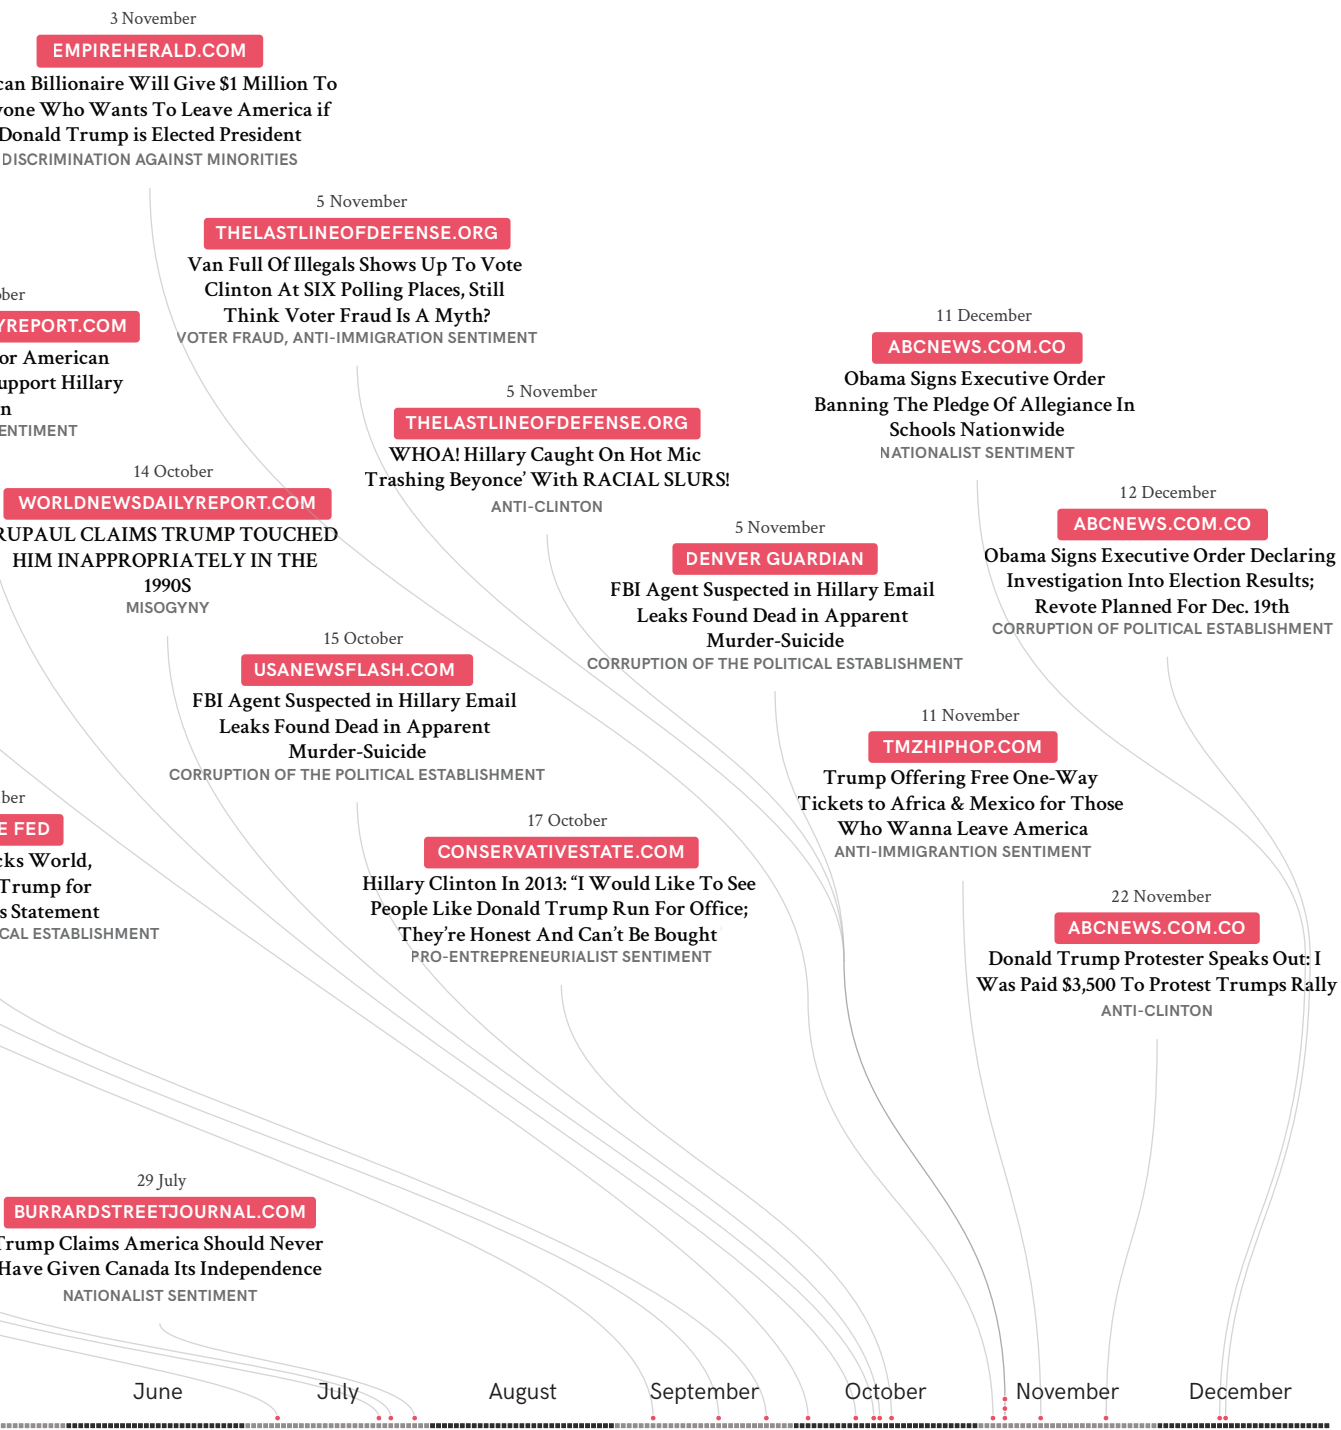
3 November
EMPIREHERALD.COM
can Billionaire Will Give $1 Million To yone Who Wants To Leave America if Donald Trump is Elected President
DISCRIMINATION AGAINST MINORITIES

5 November
THELASTLINEOFDEFENSE.ORG
Van Full Of Illegals Shows Up To Vote Clinton At SIX Polling Places, Still Think Voter Fraud Is A Myth?
VOTER FRAUD, ANTI-IMMIGRATION SENTIMENT

ber
YREPORT.COM
or American upport Hillary n
ENTIMENT

11 December
ABCNEWS.COM.CO
Obama Signs Executive Order Banning The Pledge Of Allegiance In Schools Nationwide
NATIONALIST SENTIMENT

5 November
THELASTLINEOFDEFENSE.ORG
WHOA! Hillary Caught On Hot Mic Trashing Beyonce' With RACIAL SLURS!
ANTI-CLINTON

14 October
WORLDNEWSDAILYREPORT.COM
RUPAUL CLAIMS TRUMP TOUCHED HIM INAPPROPRIATELY IN THE 1990S
MISOGYNY

12 December
ABCNEWS.COM.CO
Obama Signs Executive Order Declaring Investigation Into Election Results; Revote Planned For Dec. 19th
CORRUPTION OF POLITICAL ESTABLISHMENT

5 November
DENVER GUARDIAN
FBI Agent Suspected in Hillary Email Leaks Found Dead in Apparent Murder-Suicide
CORRUPTION OF THE POLITICAL ESTABLISHMENT

15 October
USANEWSFLASH.COM
FBI Agent Suspected in Hillary Email Leaks Found Dead in Apparent Murder-Suicide
CORRUPTION OF THE POLITICAL ESTABLISHMENT

11 November
TMZHIPHOP.COM
Trump Offering Free One-Way Tickets to Africa & Mexico for Those Who Wanna Leave America
ANTI-IMMIGRANTION SENTIMENT

ber
E FED
cks World, Trump for s Statement
CAL ESTABLISHMENT

17 October
CONSERVATIVESTATE.COM
Hillary Clinton In 2013: "I Would Like To See People Like Donald Trump Run For Office; They're Honest And Can't Be Bought
PRO-ENTREPRENEURIALIST SENTIMENT

22 November
ABCNEWS.COM.CO
Donald Trump Protester Speaks Out: I Was Paid $3,500 To Protest Trumps Rally
ANTI-CLINTON

29 July
BURRARDSTREETJOURNAL.COM
Trump Claims America Should Never Have Given Canada Its Independence
NATIONALIST SENTIMENT

June
July
August
September
October
November
December